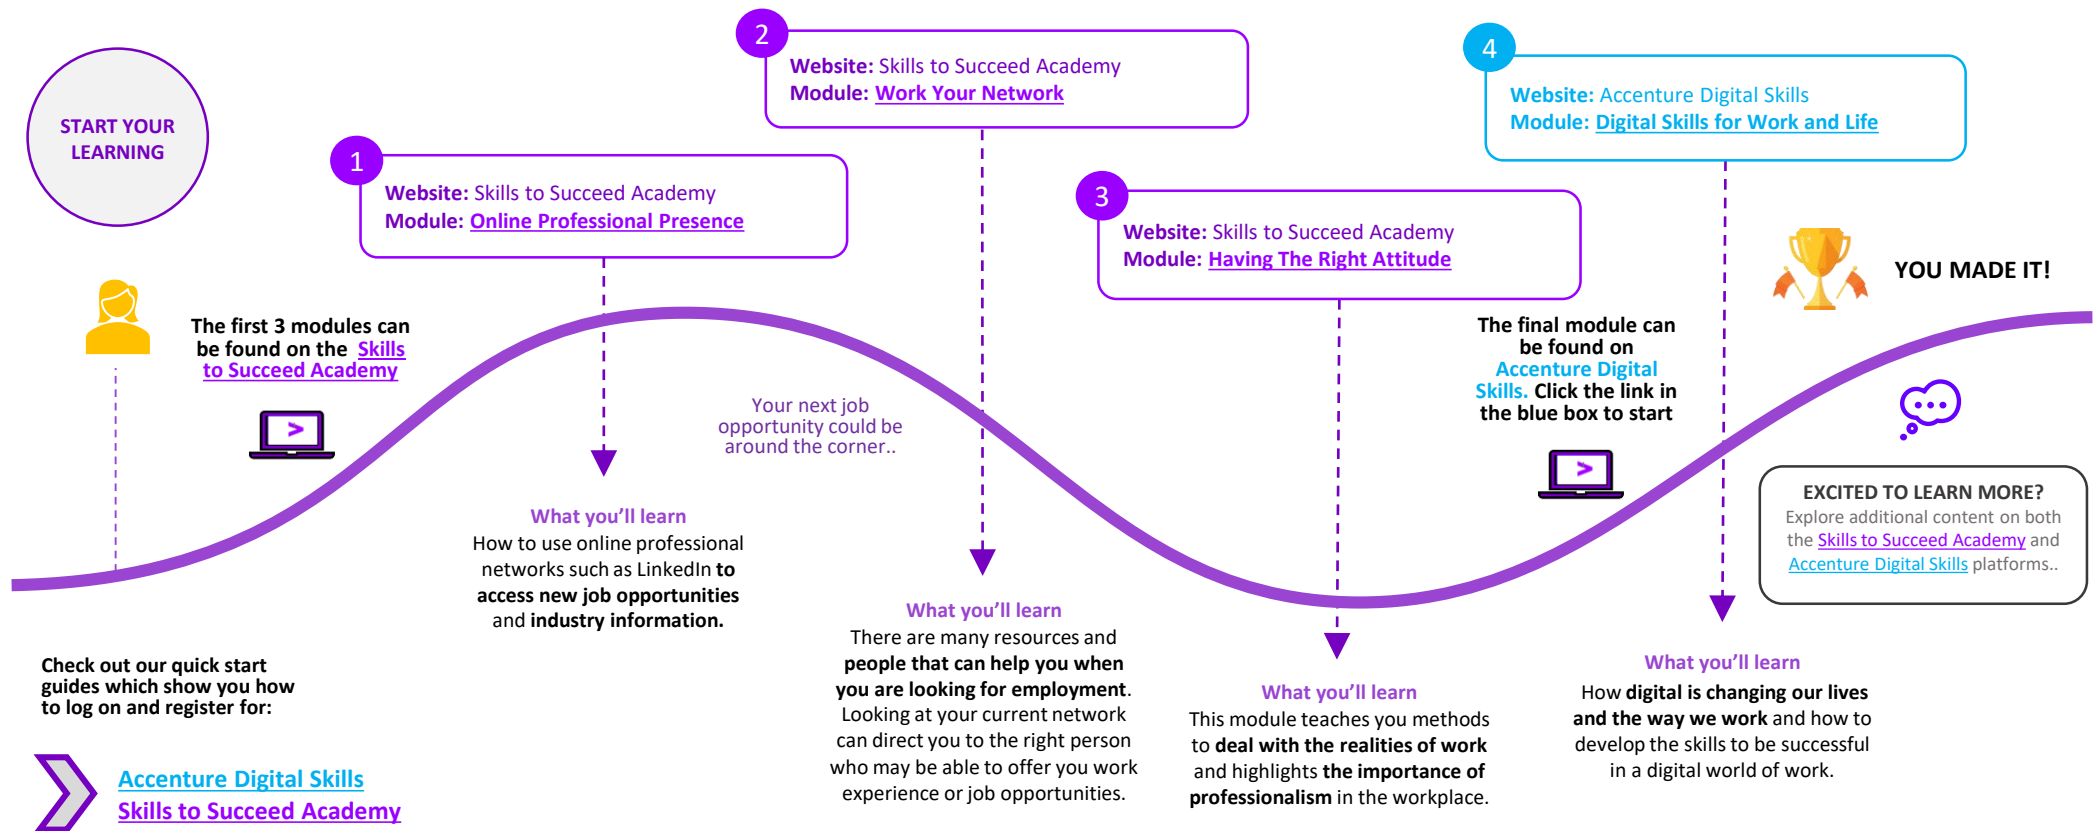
START YOUR LEARNING

1
Website: Skills to Succeed Academy
Module: Online Professional Presence

2
Website: Skills to Succeed Academy
Module: Work Your Network

3
Website: Skills to Succeed Academy
Module: Having The Right Attitude

4
Website: Accenture Digital Skills
Module: Digital Skills for Work and Life

YOU MADE IT!

The first 3 modules can be found on the Skills to Succeed Academy

Your next job opportunity could be around the corner..

The final module can be found on Accenture Digital Skills. Click the link in the blue box to start

EXCITED TO LEARN MORE?
Explore additional content on both the Skills to Succeed Academy and Accenture Digital Skills platforms..

What you'll learn
How to use online professional networks such as LinkedIn to access new job opportunities and industry information.

What you'll learn
There are many resources and people that can help you when you are looking for employment. Looking at your current network can direct you to the right person who may be able to offer you work experience or job opportunities.

What you'll learn
This module teaches you methods to deal with the realities of work and highlights the importance of professionalism in the workplace.

What you'll learn
How digital is changing our lives and the way we work and how to develop the skills to be successful in a digital world of work.

Check out our quick start guides which show you how to log on and register for:

Accenture Digital Skills
Skills to Succeed Academy